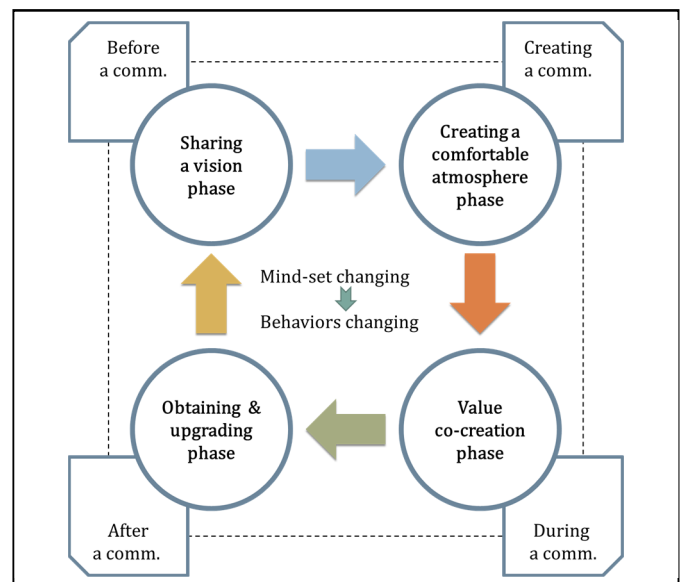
Before a comm.

Creating a comm.

Sharing a vision phase

Creating a comfortable atmosphere phase

Mind-set changing

Behaviors changing

Obtaining & upgrading phase

Value co-creation phase

After a comm.

During a comm.